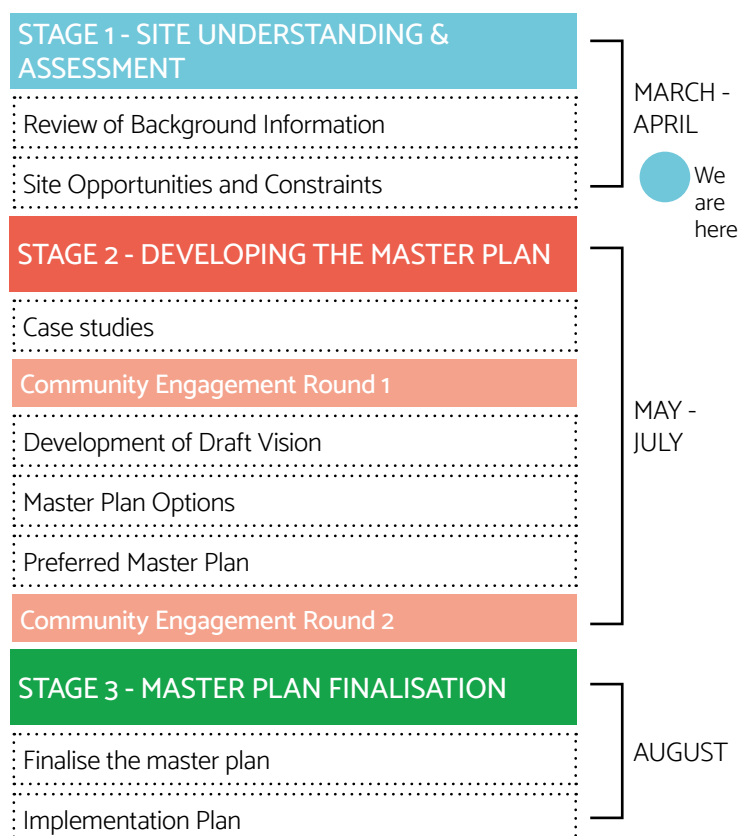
STAGE 1 - SITE UNDERSTANDING & ASSESSMENT

Review of Background Information

Site Opportunities and Constraints

MARCH - APRIL

We are here

STAGE 2 - DEVELOPING THE MASTER PLAN

Case studies

Community Engagement Round 1

Development of Draft Vision

Master Plan Options

Preferred Master Plan

Community Engagement Round 2

MAY - JULY

STAGE 3 - MASTER PLAN FINALISATION

Finalise the master plan

Implementation Plan

AUGUST